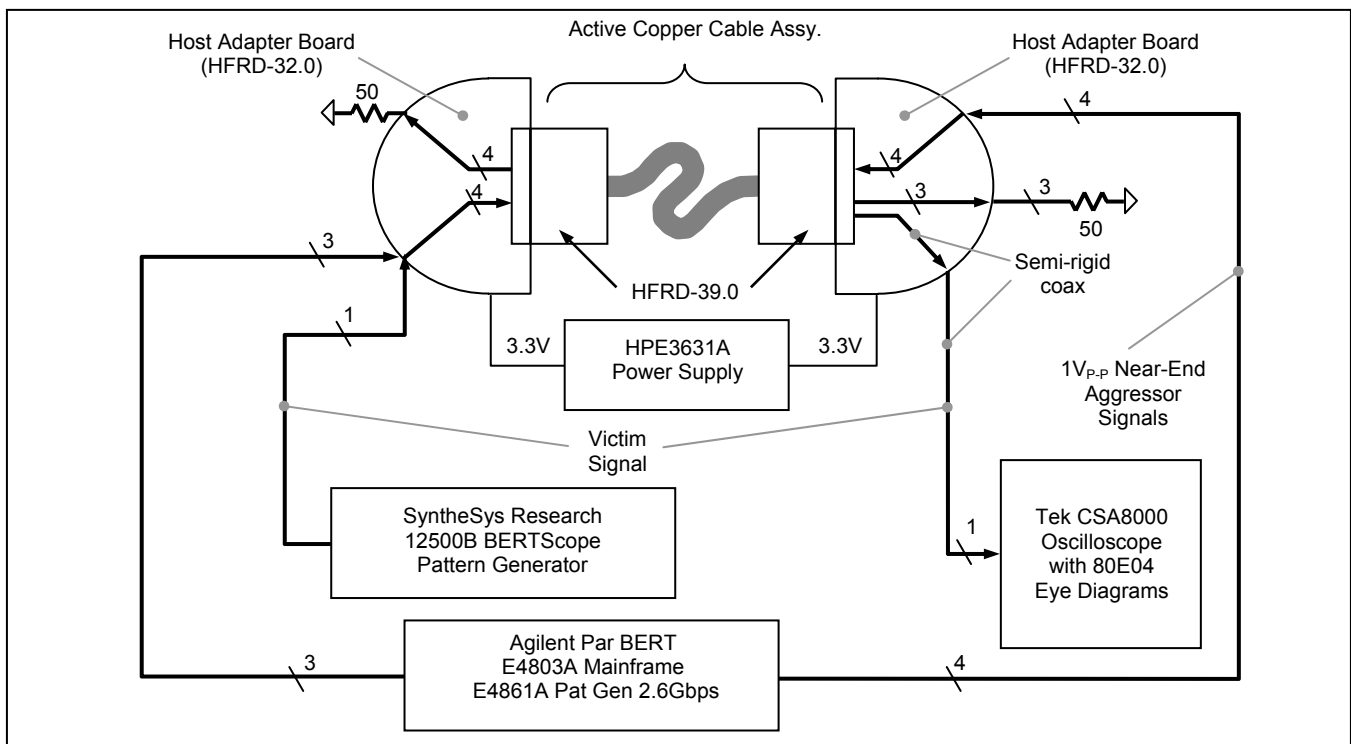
Active Copper Cable Assy.

Host Adapter Board (HFRD-32.0)

Host Adapter Board (HFRD-32.0)

50

4

4

4

4

3

3

3

50

3

Semi-rigid coax

HFRD-39.0

1

3.3V

HPE3631A Power Supply

3.3V

$1V_{P-P}$ Near-End Aggressor Signals

Victim Signal

SyntheSys Research 12500B BERTScope Pattern Generator

1

Tek CSA8000 Oscilloscope with 80E04 Eye Diagrams

3

Agilent Par BERT E4803A Mainframe E4861A Pat Gen 2.6Gbps

4